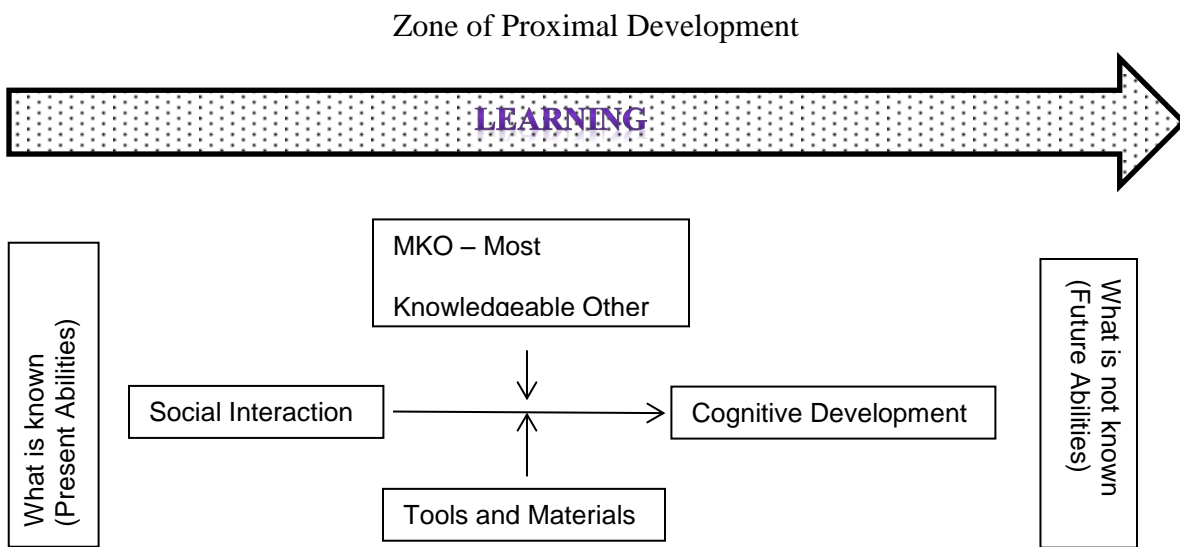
Zone of Proximal Development

LEARNING

What is known (Present Abilities)

MKO – Most Knowledgeable Other

Social Interaction

Cognitive Development

Tools and Materials

What is not known (Future Abilities)